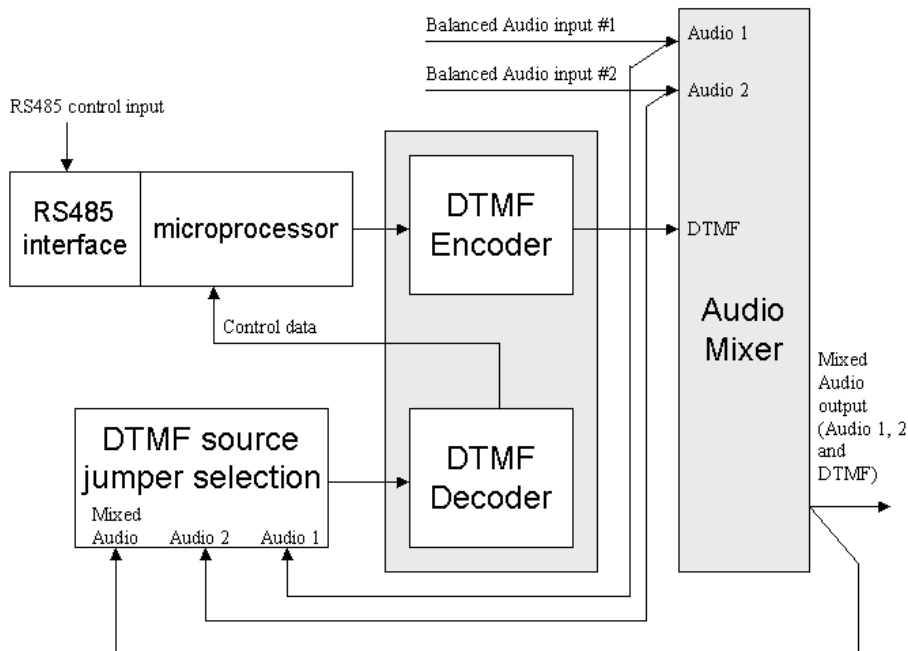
Balanced Audio input #1

Balanced Audio input #2

Audio 1

Audio 2

RS485 control input

RS485 interface

microprocessor

DTMF Encoder

DTMF

Audio Mixer

Control data

Mixed Audio output (Audio 1, 2 and DTMF)

DTMF source jumper selection

Mixed Audio

Audio 2

Audio 1

DTMF Decoder